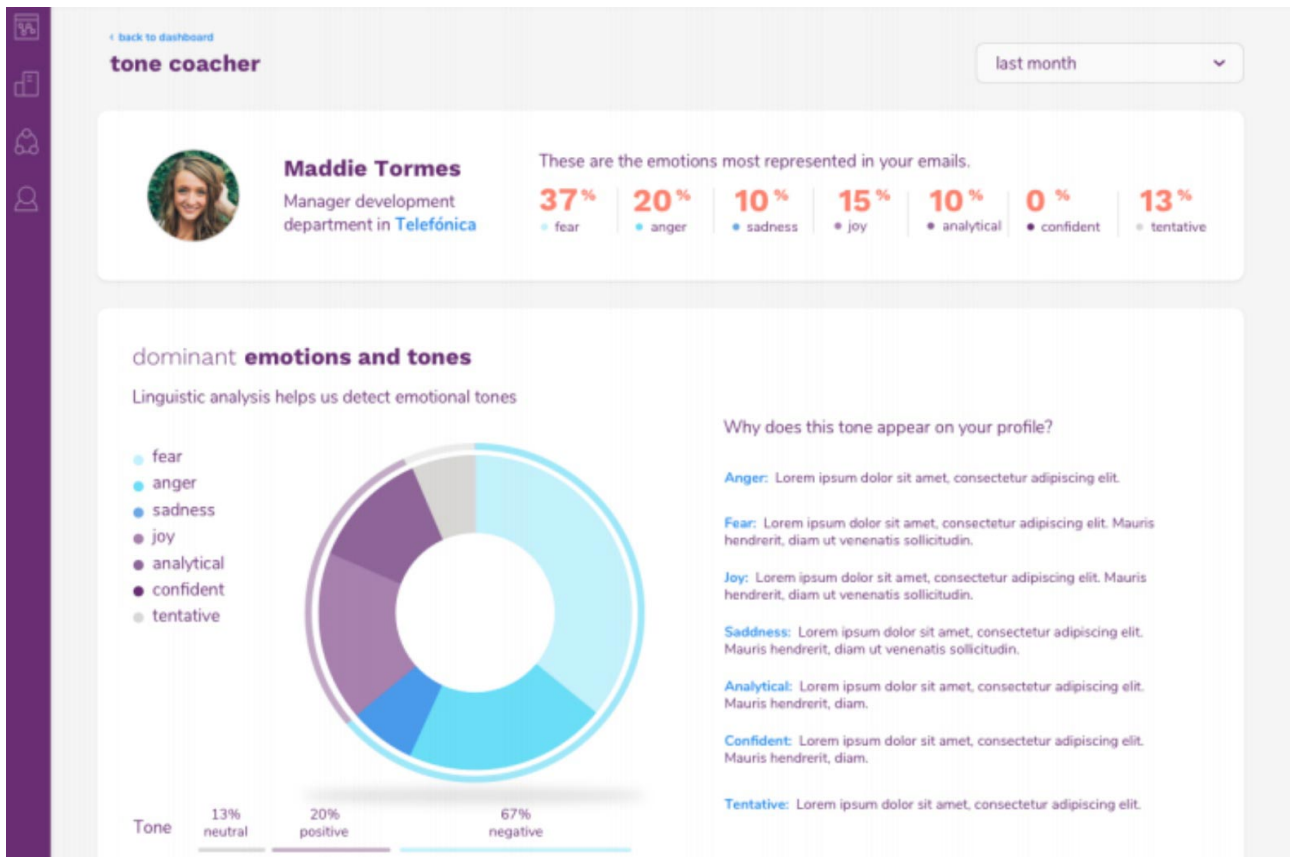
‹ back to dashboard

tone coacher

last month

Maddie Tormes

Manager development department in Telefónica

These are the emotions most represented in your emails.

37% fear
20% anger
10% sadness
15% joy
10% analytical
0% confident
13% tentative

dominant emotions and tones

Linguistic analysis helps us detect emotional tones

fear
anger
sadness
joy
analytical
confident
tentative

Why does this tone appear on your profile?

Anger: Lorem ipsum dolor sit amet, consectetur adipiscing elit.

Fear: Lorem ipsum dolor sit amet, consectetur adipiscing elit. Mauris hendrerit, diam ut venenatis sollicitudin.

Joy: Lorem ipsum dolor sit amet, consectetur adipiscing elit. Mauris hendrerit, diam ut venenatis sollicitudin.

Saddness: Lorem ipsum dolor sit amet, consectetur adipiscing elit. Mauris hendrerit, diam ut venenatis sollicitudin.

Analytical: Lorem ipsum dolor sit amet, consectetur adipiscing elit. Mauris hendrerit, diam.

Confident: Lorem ipsum dolor sit amet, consectetur adipiscing elit. Mauris hendrerit, diam.

Tentative: Lorem ipsum dolor sit amet, consectetur adipiscing elit.

Tone
13% neutral
20% positive
67% negative